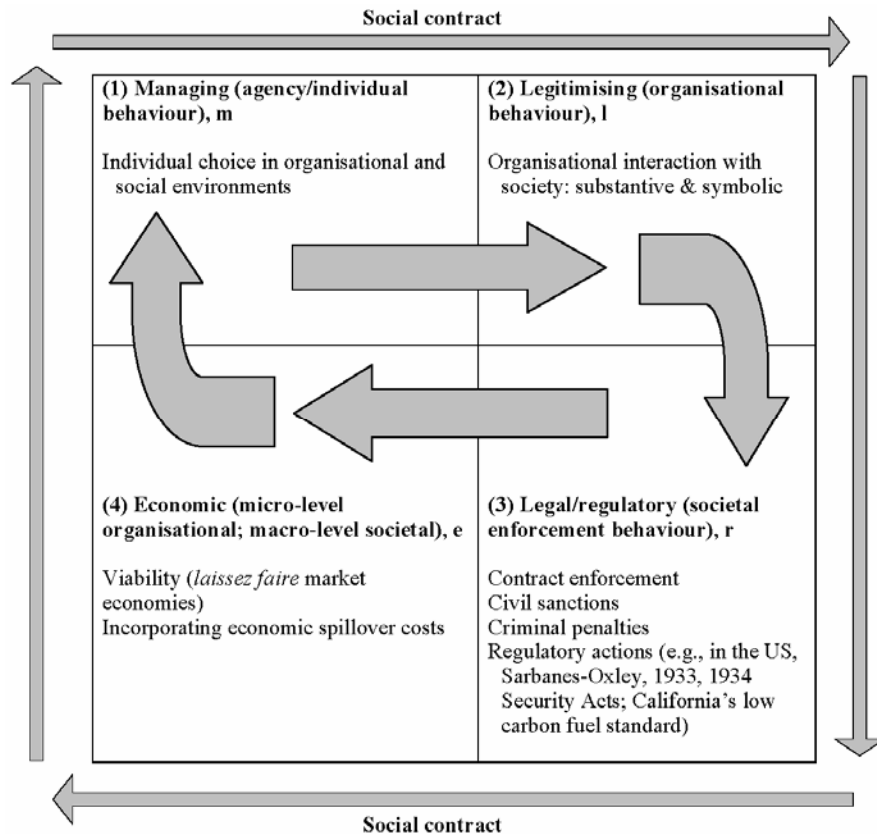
Social contract

(1) Managing (agency/individual behaviour), m

Individual choice in organisational and social environments

(2) Legitimising (organisational behaviour), l

Organisational interaction with society: substantive & symbolic

(4) Economic (micro-level organisational; macro-level societal), e

Viability (laissez faire market economies)
Incorporating economic spillover costs

(3) Legal/regulatory (societal enforcement behaviour), r

Contract enforcement
Civil sanctions
Criminal penalties
Regulatory actions (e.g., in the US, Sarbanes-Oxley, 1933, 1934 Security Acts; California's low carbon fuel standard)

Social contract